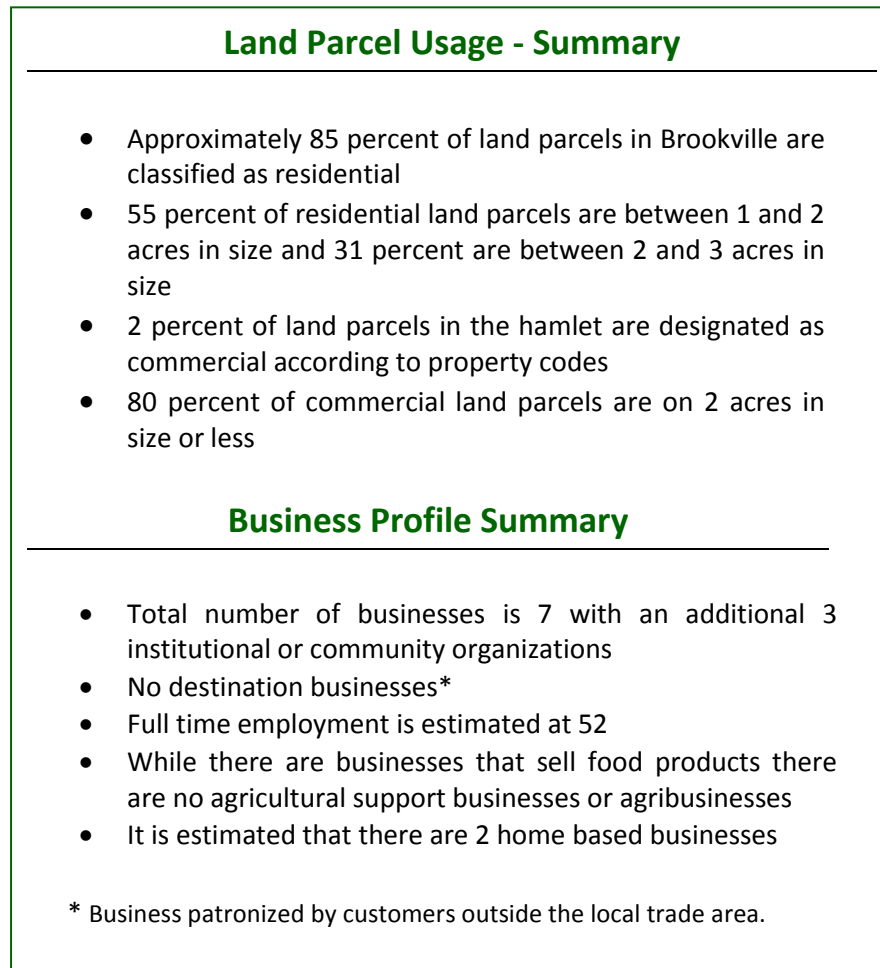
Land Parcel Usage - Summary

- Approximately 85 percent of land parcels in Brookville are classified as residential
- 55 percent of residential land parcels are between 1 and 2 acres in size and 31 percent are between 2 and 3 acres in size
- 2 percent of land parcels in the hamlet are designated as commercial according to property codes
- 80 percent of commercial land parcels are on 2 acres in size or less

Business Profile Summary

- Total number of businesses is 7 with an additional 3 institutional or community organizations
- No destination businesses*
- Full time employment is estimated at 52
- While there are businesses that sell food products there are no agricultural support businesses or agribusinesses
- It is estimated that there are 2 home based businesses

* Business patronized by customers outside the local trade area.